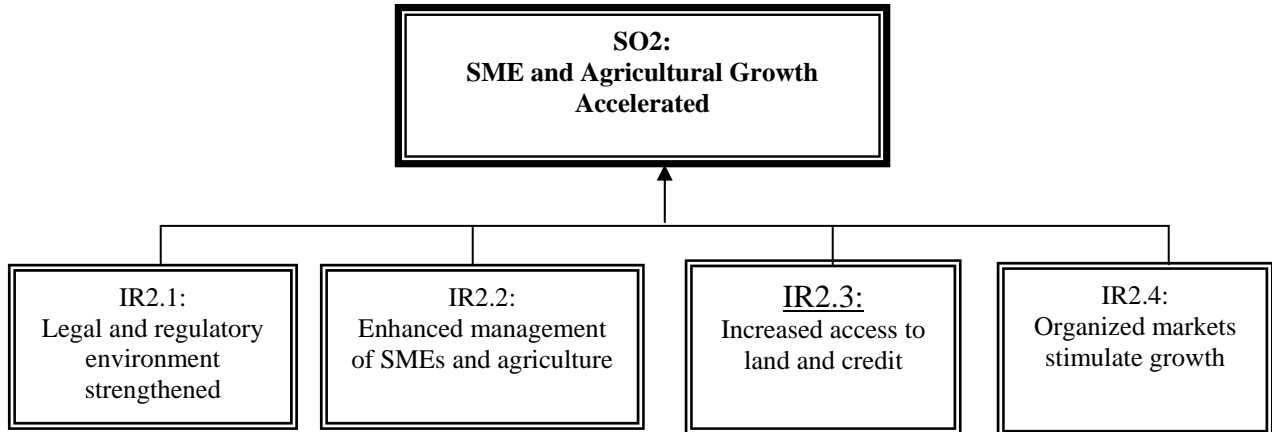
SO2:
SME and Agricultural Growth Accelerated

IR2.1:
Legal and regulatory environment strengthened

IR2.2:
Enhanced management of SMEs and agriculture

IR2.3:
Increased access to land and credit

IR2.4:
Organized markets stimulate growth